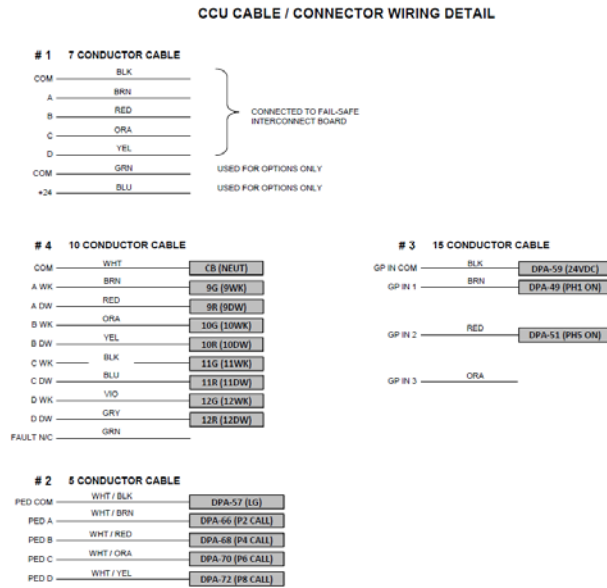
CCU CABLE / CONNECTOR WIRING DETAIL

# 1 7 CONDUCTOR CABLE

COM BLK
A BRN
B RED
C ORA
D YEL
CONNECTED TO FAIL-SAFE INTERCONNECT BOARD
COM GRN USED FOR OPTIONS ONLY
+24 BLU USED FOR OPTIONS ONLY

# 4 10 CONDUCTOR CABLE

COM WHT CB (NEUT)
A WK BRN 9G (9WK)
A DW RED 9R (9DW)
B WK ORA 10G (10WK)
B DW YEL 10R (10DW)
C WK BLK 11G (11WK)
C DW BLU 11R (11DW)
D WK VIO 12G (12WK)
D DW GRY 12R (12DW)
FAULT N/C GRN

# 3 15 CONDUCTOR CABLE

GP IN COM BLK DPA-59 (24VDC)
GP IN 1 BRN DPA-49 (PH1 ON)
GP IN 2 RED DPA-51 (PH5 ON)
GP IN 3 ORA

# 2 5 CONDUCTOR CABLE

PED COM WHT / BLK DPA-57 (LG)
PED A WHT / BRN DPA-66 (P2 CALL)
PED B WHT / RED DPA-68 (P4 CALL)
PED C WHT / ORA DPA-70 (P6 CALL)
PED D WHT / YEL DPA-72 (P8 CALL)